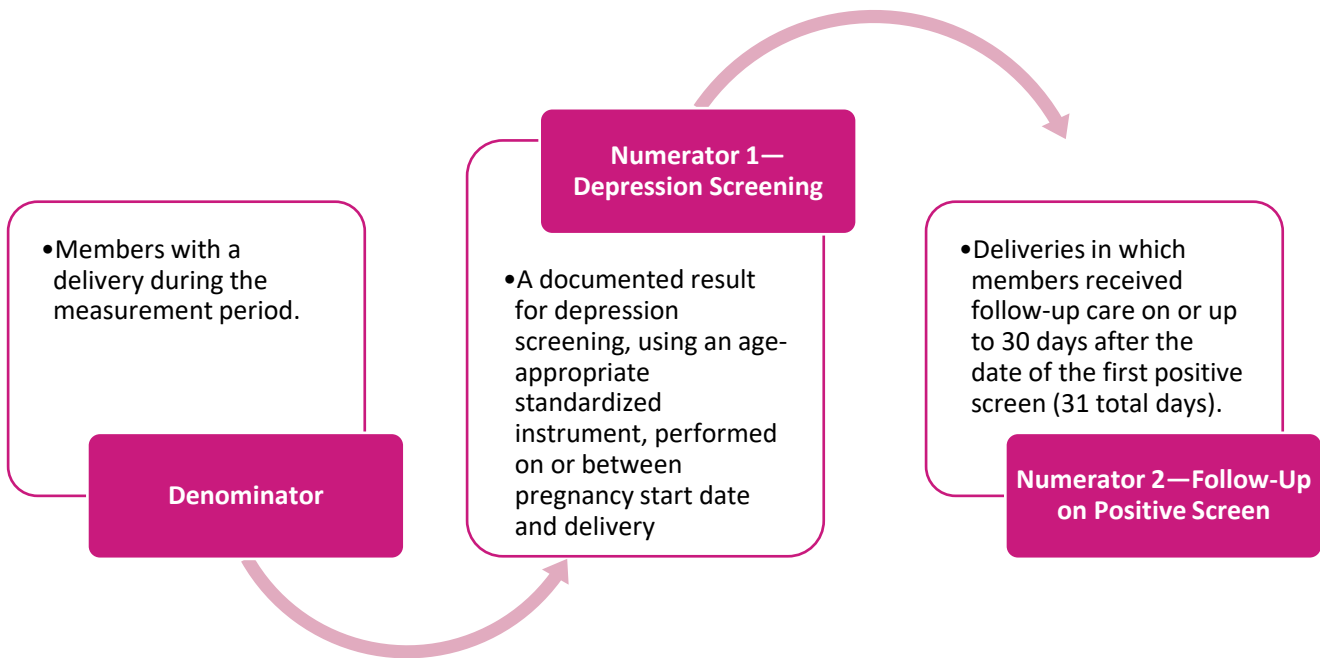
•Members with a delivery during the measurement period.

Denominator

Numerator 1—Depression Screening

•A documented result for depression screening, using an age-appropriate standardized instrument, performed on or between pregnancy start date and delivery

•Deliveries in which members received follow-up care on or up to 30 days after the date of the first positive screen (31 total days).

Numerator 2—Follow-Up on Positive Screen